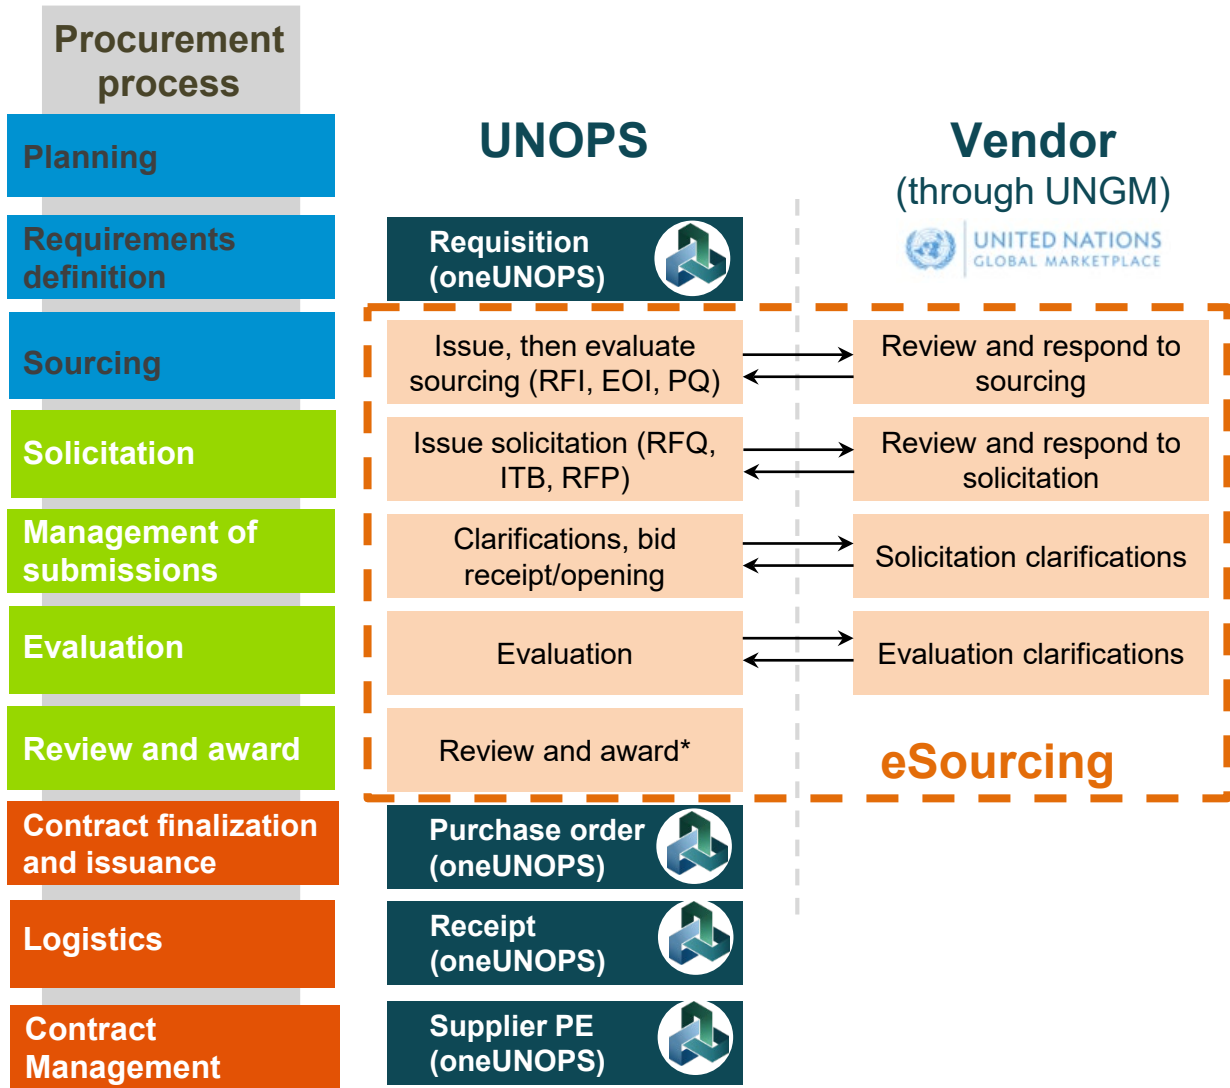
Procurement process

Planning

Requirements definition

Sourcing

Solicitation

Management of submissions

Evaluation

Review and award

Contract finalization and issuance

Logistics

Contract Management

UNOPS

Vendor
(through UNGM)

UNITED NATIONS GLOBAL MARKETPLACE

Requisition (oneUNOPS)

Issue, then evaluate sourcing (RFI, EOI, PQ)

Review and respond to sourcing

Issue solicitation (RFQ, ITB, RFP)

Review and respond to solicitation

Clarifications, bid receipt/opening

Solicitation clarifications

Evaluation

Evaluation clarifications

Review and award*

eSourcing

Purchase order (oneUNOPS)

Receipt (oneUNOPS)

Supplier PE (oneUNOPS)